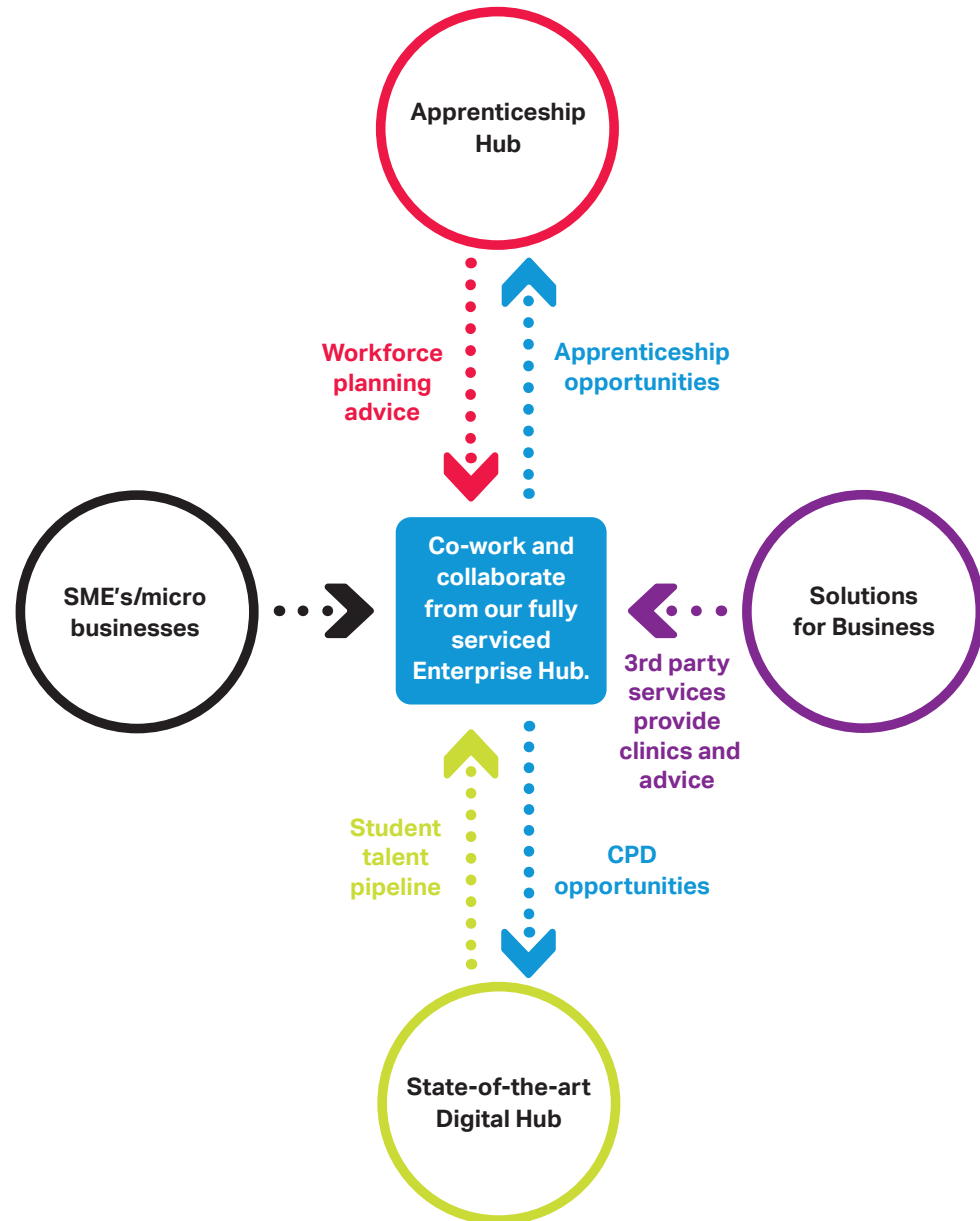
Apprenticeship Hub

Workforce planning advice

Apprenticeship opportunities

SME's/micro businesses

Co-work and collaborate from our fully serviced Enterprise Hub.

Solutions for Business

3rd party services provide clinics and advice

Student talent pipeline

CPD opportunities

State-of-the-art Digital Hub